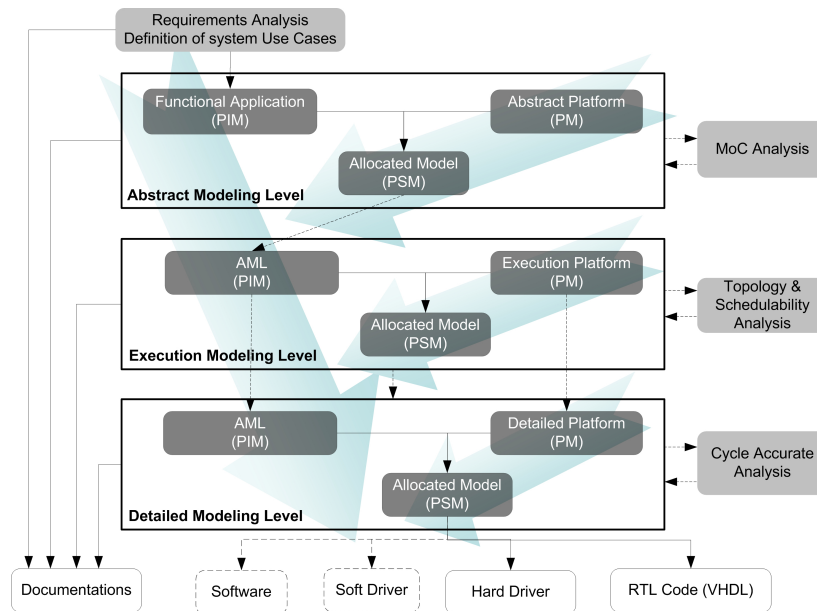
Requirements Analysis
Definition of system Use Cases

Functional Application
(PIM)

Abstract Platform
(PM)

Allocated Model
(PSM)

Abstract Modeling Level

MoC Analysis

AML
(PIM)

Execution Platform
(PM)

Allocated Model
(PSM)

Execution Modeling Level

Topology &
Schedulability
Analysis

AML
(PIM)

Detailed Platform
(PM)

Allocated Model
(PSM)

Detailed Modeling Level

Cycle Accurate
Analysis

Documentations

Software

Soft Driver

Hard Driver

RTL Code (VHDL)